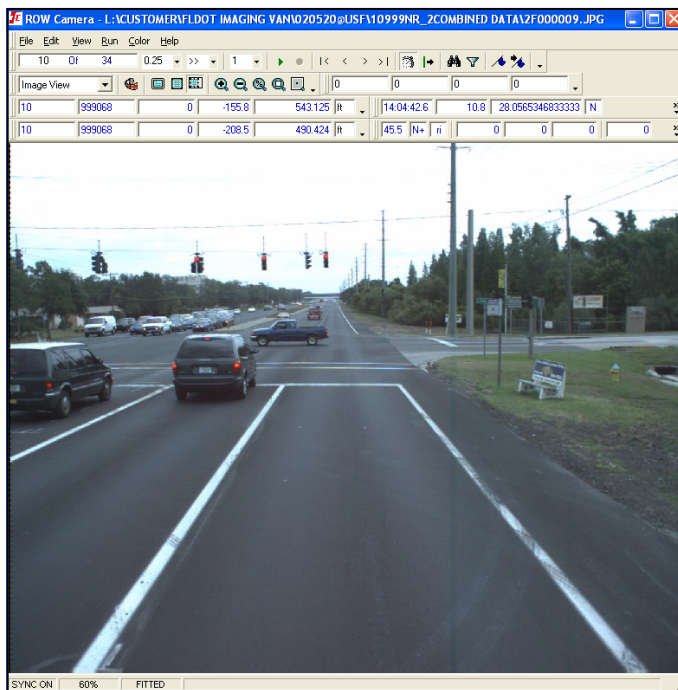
ROW Camera - L:\CUSTOMER\FLDOT IMAGING VAN\020520@USF\10999NR_2COMBINED DATA\2F000009.JPG

File Edit View Run Color Help

10 Of 34 0.25 >> 1

Image View 0 0 0 0

| 10 | 999068 | 0 | -155.8 | 543.125 | ft | 14:04:42.6 | 10.8 | 28.0565346833333 | N |
|---|---|---|---|---|---|---|---|---|---|
| 10 | 999068 | 0 | -208.5 | 490.424 | ft | 45.5 | N+ | ri | 0 | 0 | 0 | 0 |

SYNC ON 60% FITTED